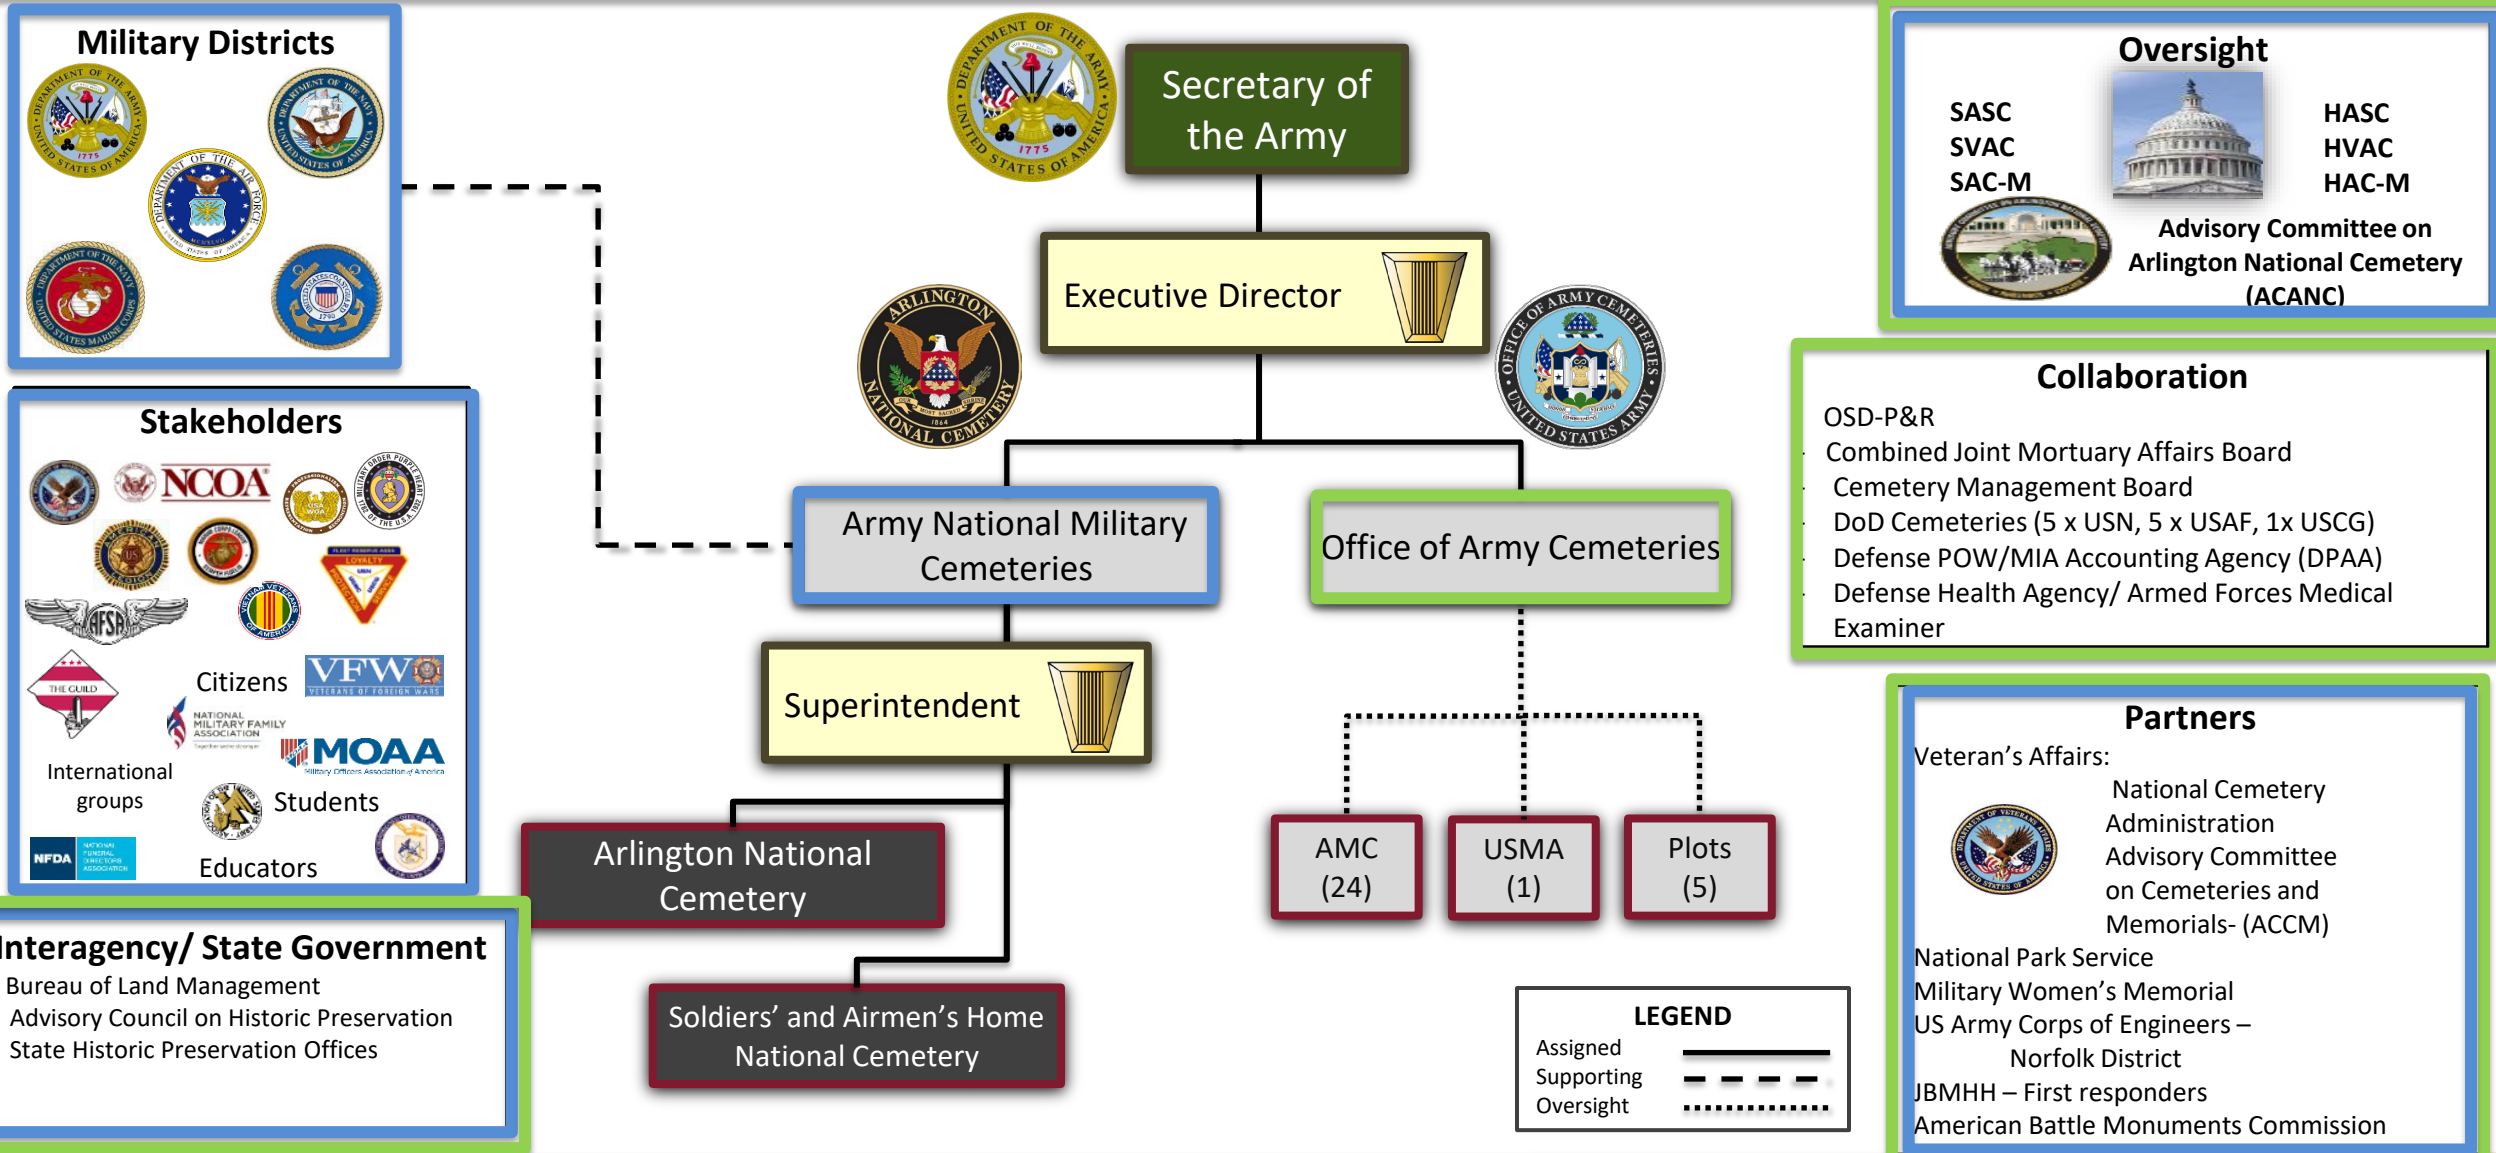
Military Districts

Stakeholders

NCOA

Citizens

VFW VETERANS OF FOREIGN WARS

NATIONAL MILITARY FAMILY ASSOCIATION

MOAA Military Officers Association of America

International groups

Students

Educators

NFDA NATIONAL FUNERAL DIRECTORS ASSOCIATION

AFSA

THE GUILD

Secretary of the Army

Executive Director

Army National Military Cemeteries

Office of Army Cemeteries

Superintendent

Arlington National Cemetery

Soldiers' and Airmen's Home National Cemetery

AMC (24)

USMA (1)

Plots (5)

LEGEND
Assigned
Supporting
Oversight

Oversight
SASC
SVAC
SAC-M
HASC
HVAC
HAC-M
Advisory Committee on Arlington National Cemetery (ACANC)

Collaboration
OSD-P&R
Combined Joint Mortuary Affairs Board
Cemetery Management Board
DoD Cemeteries (5 x USN, 5 x USAF, 1x USCG)
Defense POW/MIA Accounting Agency (DPAA)
Defense Health Agency/ Armed Forces Medical Examiner

Partners
Veteran's Affairs:
National Cemetery Administration
Advisory Committee on Cemeteries and Memorials- (ACCM)
National Park Service
Military Women's Memorial
US Army Corps of Engineers – Norfolk District
JBMHH – First responders
American Battle Monuments Commission

Interagency/ State Government
Bureau of Land Management
Advisory Council on Historic Preservation
State Historic Preservation Offices